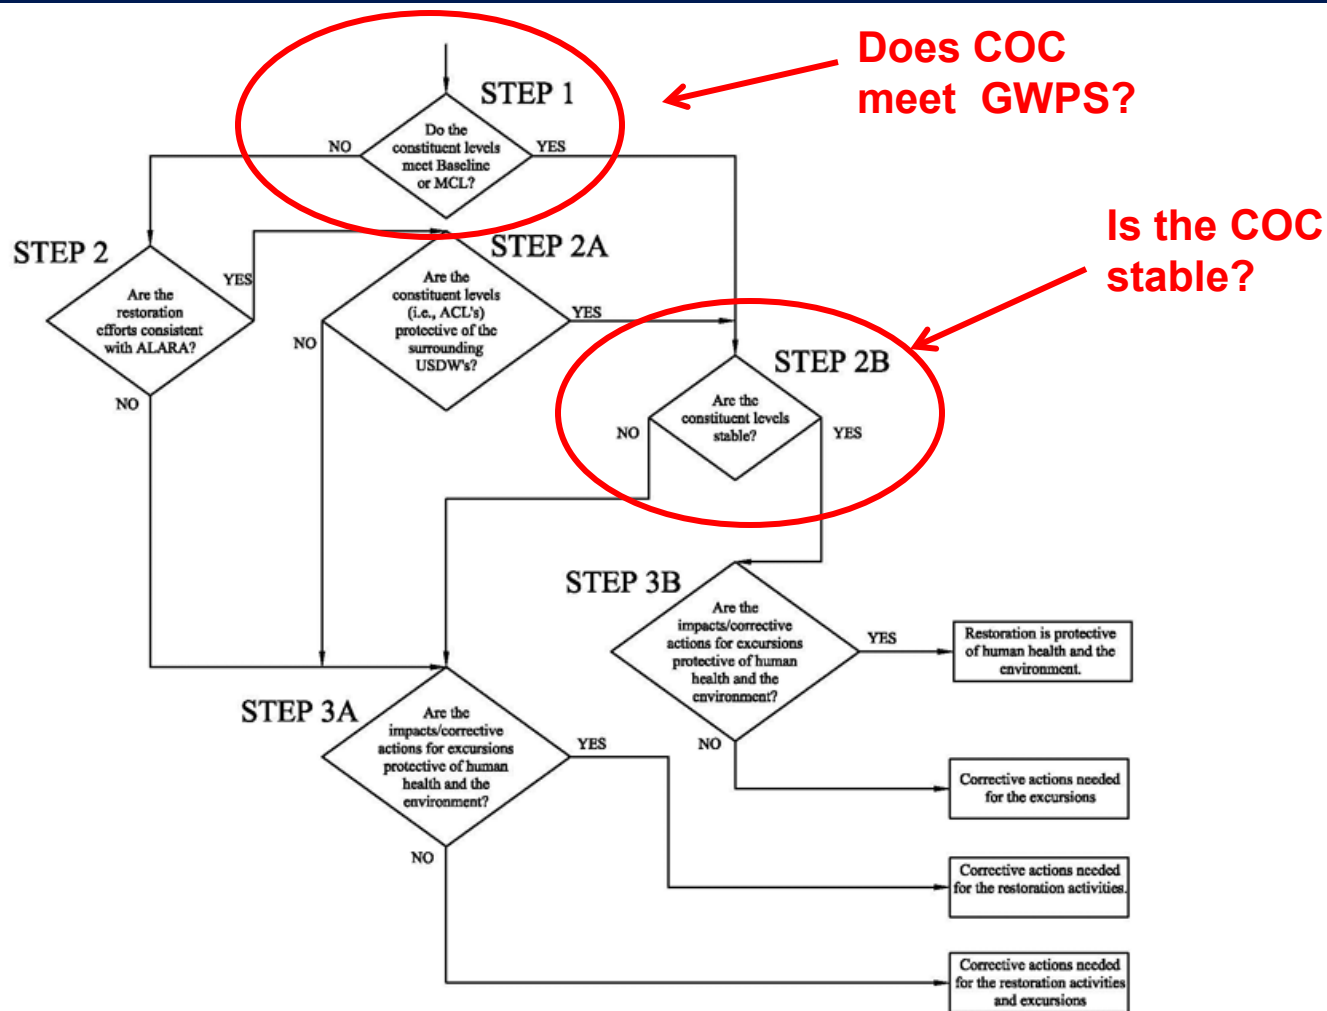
STEP 1

Do the constituent levels meet Baseline or MCL?

NO

YES

Does COC meet GWPS?

STEP 2

Are the restoration efforts consistent with ALARA?

YES

NO

STEP 2A

Are the constituent levels (i.e., ACL's) protective of the surrounding USDW's?

NO

YES

Is the COC stable?

STEP 2B

Are the constituent levels stable?

NO

YES

STEP 3B

Are the impacts/corrective actions for excursions protective of human health and the environment?

YES

Restoration is protective of human health and the environment.

NO

Corrective actions needed for the excursions

STEP 3A

Are the impacts/corrective actions for excursions protective of human health and the environment?

YES

NO

Corrective actions needed for the restoration activities.

Corrective actions needed for the restoration activities and excursions